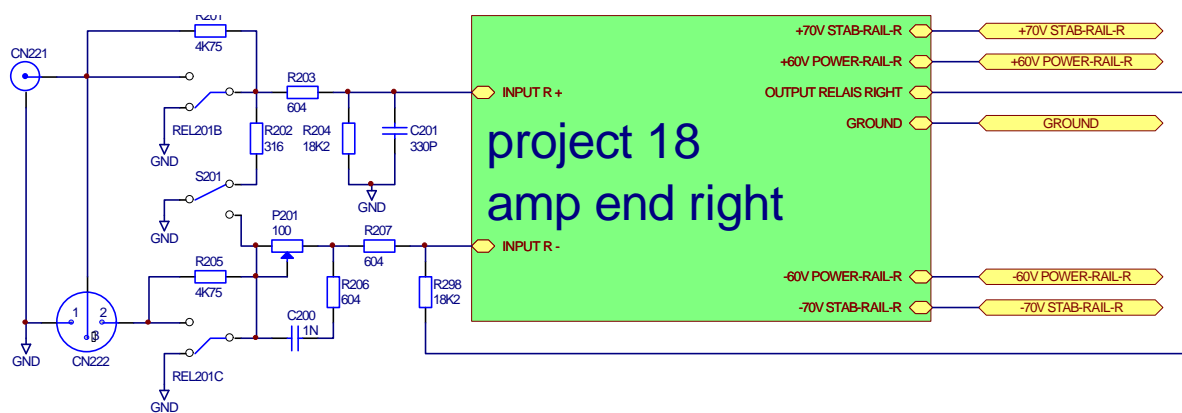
R201
4K75
CN221
R203
604
REL201B
GND
R202
316
R204
18K2
C201
330P
GND
S201
GND
P201
100
R207
604
R205
4K75
R206
604
R298
18K2
C200
1N
1
2
3
CN222
GND
REL201C
GND
INPUT R +
INPUT R -
project 18
amp end right
+70V STAB-RAIL-R
+60V POWER-RAIL-R
OUTPUT RELAIS RIGHT
GROUND
-60V POWER-RAIL-R
-70V STAB-RAIL-R
+70V STAB-RAIL-R
+60V POWER-RAIL-R
GROUND
-60V POWER-RAIL-R
-70V STAB-RAIL-R